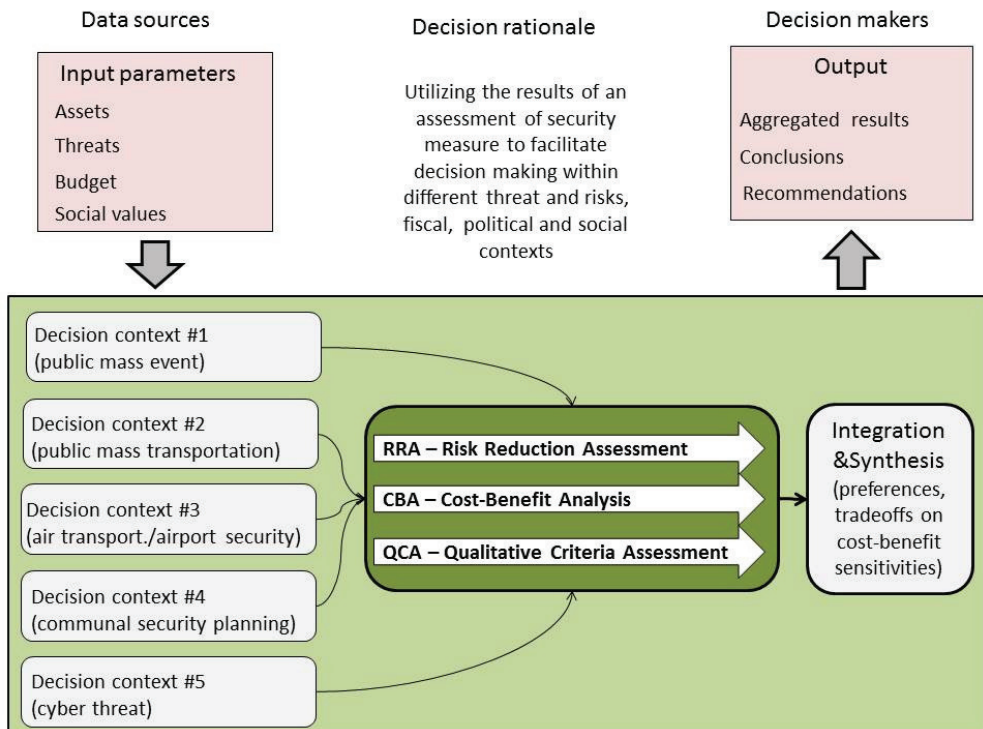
Data sources

Input parameters

Assets

Threats

Budget

Social values

Decision rationale

Utilizing the results of an assessment of security measure to facilitate decision making within different threat and risks, fiscal, political and social contexts

Decision makers

Output

Aggregated results

Conclusions

Recommendations

Decision context #1 (public mass event)

Decision context #2 (public mass transportation)

Decision context #3 (air transport./airport security)

Decision context #4 (communal security planning)

Decision context #5 (cyber threat)

RRA – Risk Reduction Assessment

CBA – Cost-Benefit Analysis

QCA – Qualitative Criteria Assessment

Integration &Synthesis (preferences, tradeoffs on cost-benefit sensitivities)